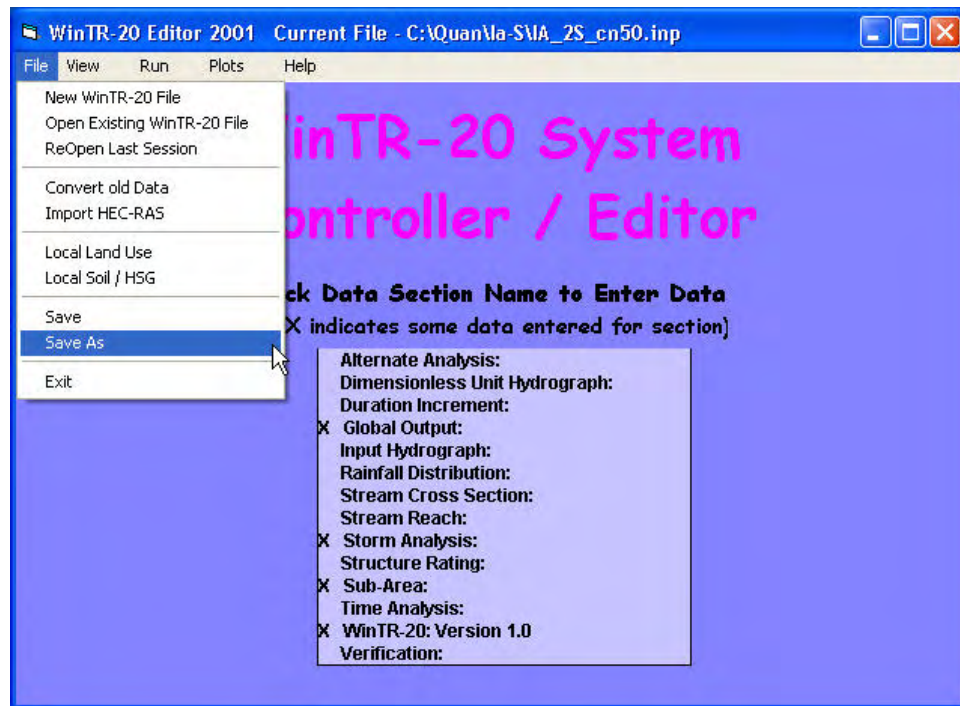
WinTR-20 Editor 2001 Current File - C:\Quan\la-S\IA_2S_cn50.inp

File View Run Plots Help

New WinTR-20 File
Open Existing WinTR-20 File
ReOpen Last Session
Convert old Data
Import HEC-RAS
Local Land Use
Local Soil / HSG
Save
Save As
Exit

inTR-20 System
ontroller / Editor

ck Data Section Name to Enter Data
X indicates some data entered for section]

Alternate Analysis:
Dimensionless Unit Hydrograph:
Duration Increment:
X Global Output:
Input Hydrograph:
Rainfall Distribution:
Stream Cross Section:
Stream Reach:
X Storm Analysis:
Structure Rating:
X Sub-Area:
Time Analysis:
X WinTR-20: Version 1.0
Verification: